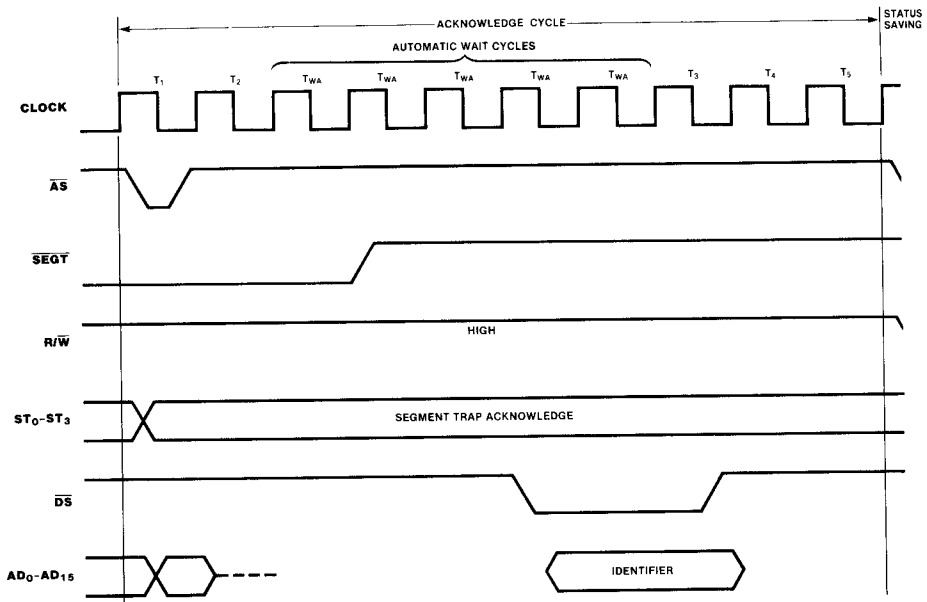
ACKNOWLEDGE CYCLE

STATUS SAVING

AUTOMATIC WAIT CYCLES

$T_1$ $T_2$ $T_{WA}$ $T_{WA}$ $T_{WA}$ $T_{WA}$ $T_{WA}$ $T_3$ $T_4$ $T_5$

CLOCK

$\overline{AS}$

$\overline{SEGT}$

$R/\overline{W}$

HIGH

$ST_0$-$ST_3$

SEGMENT TRAP ACKNOWLEDGE

$\overline{DS}$

$AD_0$-$AD_{15}$

IDENTIFIER